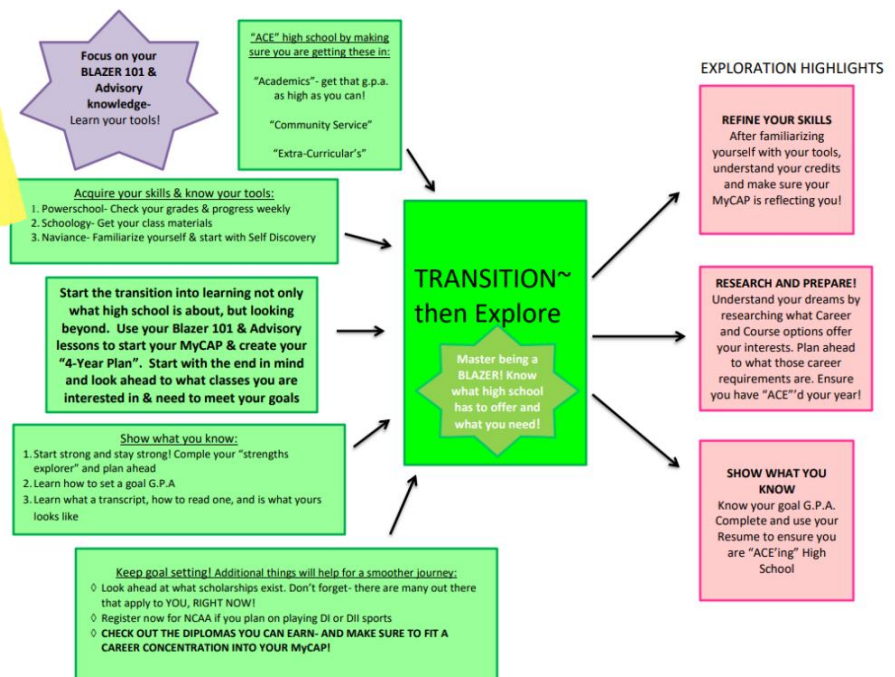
Focus on your BLAZER 101 & Advisory knowledge- Learn your tools!

"ACE" high school by making sure you are getting these in:

"Academics"- get that g.p.a. as high as you can!

"Community Service"

"Extra-Curricular's"

Acquire your skills & know your tools:
1. Powerschool- Check your grades & progress weekly
2. Schoology- Get your class materials
3. Naviance- Familiarize yourself & start with Self Discovery

Start the transition into learning not only what high school is about, but looking beyond. Use your Blazer 101 & Advisory lessons to start your MyCAP & create your "4-Year Plan". Start with the end in mind and look ahead to what classes you are interested in & need to meet your goals

Show what you know:
1. Start strong and stay strong! Comple your "strengths explorer" and plan ahead
2. Learn how to set a goal G.P.A
3. Learn what a transcript, how to read one, and is what yours looks like

Keep goal setting! Additional things will help for a smoother journey:
◊ Look ahead at what scholarships exist. Don't forget- there are many out there that apply to YOU, RIGHT NOW!
◊ Register now for NCAA if you plan on playing DI or DII sports
◊ CHECK OUT THE DIPLOMAS YOU CAN EARN- AND MAKE SURE TO FIT A CAREER CONCENTRATION INTO YOUR MyCAP!

TRANSITION~ then Explore

Master being a BLAZER! Know what high school has to offer and what you need!

EXPLORATION HIGHLIGHTS

REFINE YOUR SKILLS
After familiarizing yourself with your tools, understand your credits and make sure your MyCAP is reflecting you!

RESEARCH AND PREPARE!
Understand your dreams by researching what Career and Course options offer your interests. Plan ahead to what those career requirements are. Ensure you have "ACE"'d your year!

SHOW WHAT YOU KNOW
Know your goal G.P.A. Complete and use your Resume to ensure you are "ACE'ing" High School